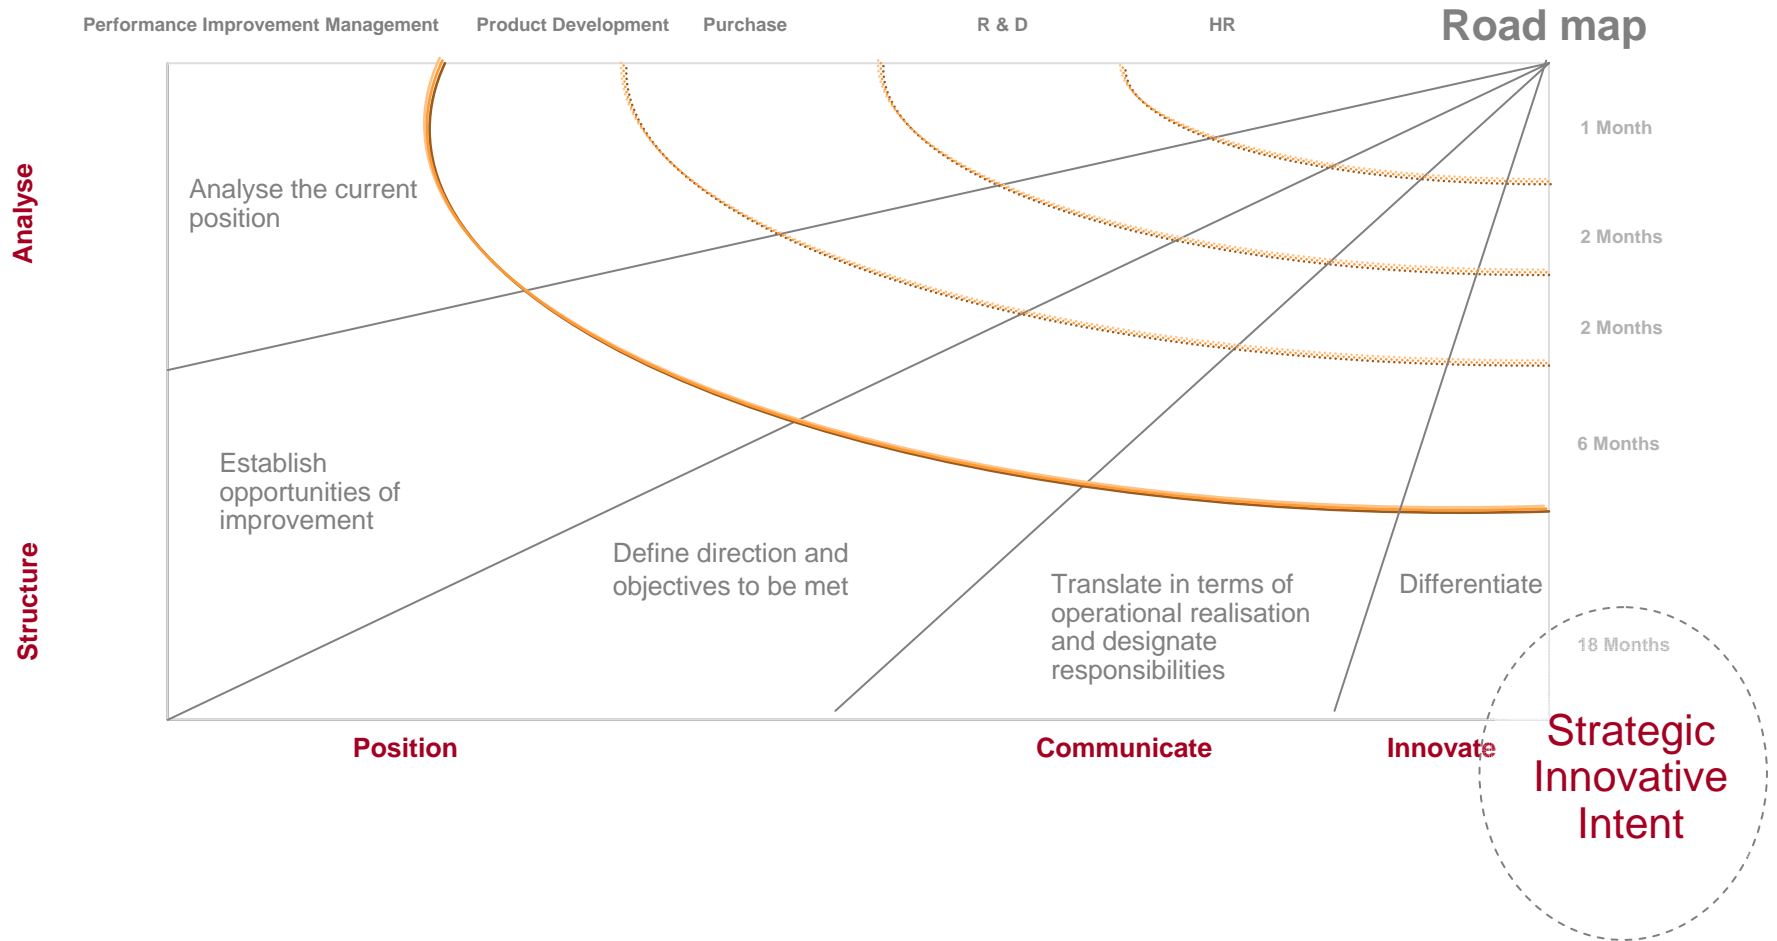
Performance Improvement Management Product Development Purchase R & D HR

Road map

Analyse

Structure

Analyse the current position

1 Month

2 Months

2 Months

6 Months

Establish opportunities of improvement

Define direction and objectives to be met

Translate in terms of operational realisation and designate responsibilities

Differentiate

18 Months

Position

Communicate

Innovate

Strategic Innovative Intent